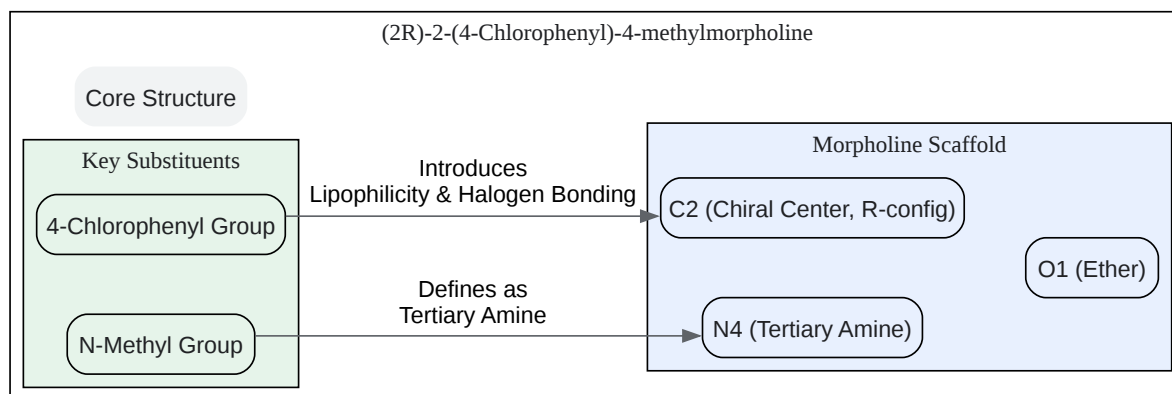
(2R)-2-(4-Chlorophenyl)-4-methylmorpholine

Core Structure

Key Substituents

4-Chlorophenyl Group

N-Methyl Group

Introduces Lipophilicity & Halogen Bonding

Defines as Tertiary Amine

Morpholine Scaffold

C2 (Chiral Center, R-config)

O1 (Ether)

N4 (Tertiary Amine)